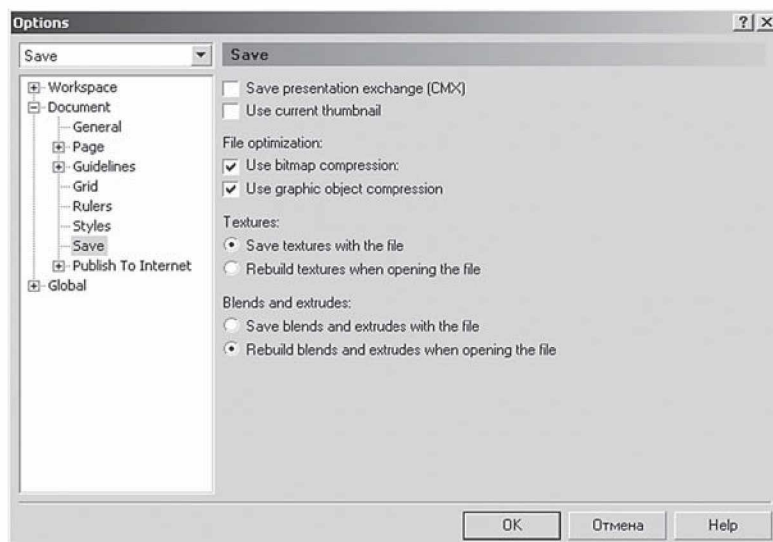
Options

? X

Save

Save

Workspace
Document
General
Page
Guidelines
Grid
Rulers
Styles
Save
Publish To Internet
Global

Save presentation exchange (CMX)
Use current thumbnail

File optimization:
Use bitmap compression:
Use graphic object compression

Textures:
Save textures with the file
Rebuild textures when opening the file

Blends and extrudes:
Save blends and extrudes with the file
Rebuild blends and extrudes when opening the file

OK
Отмена
Help